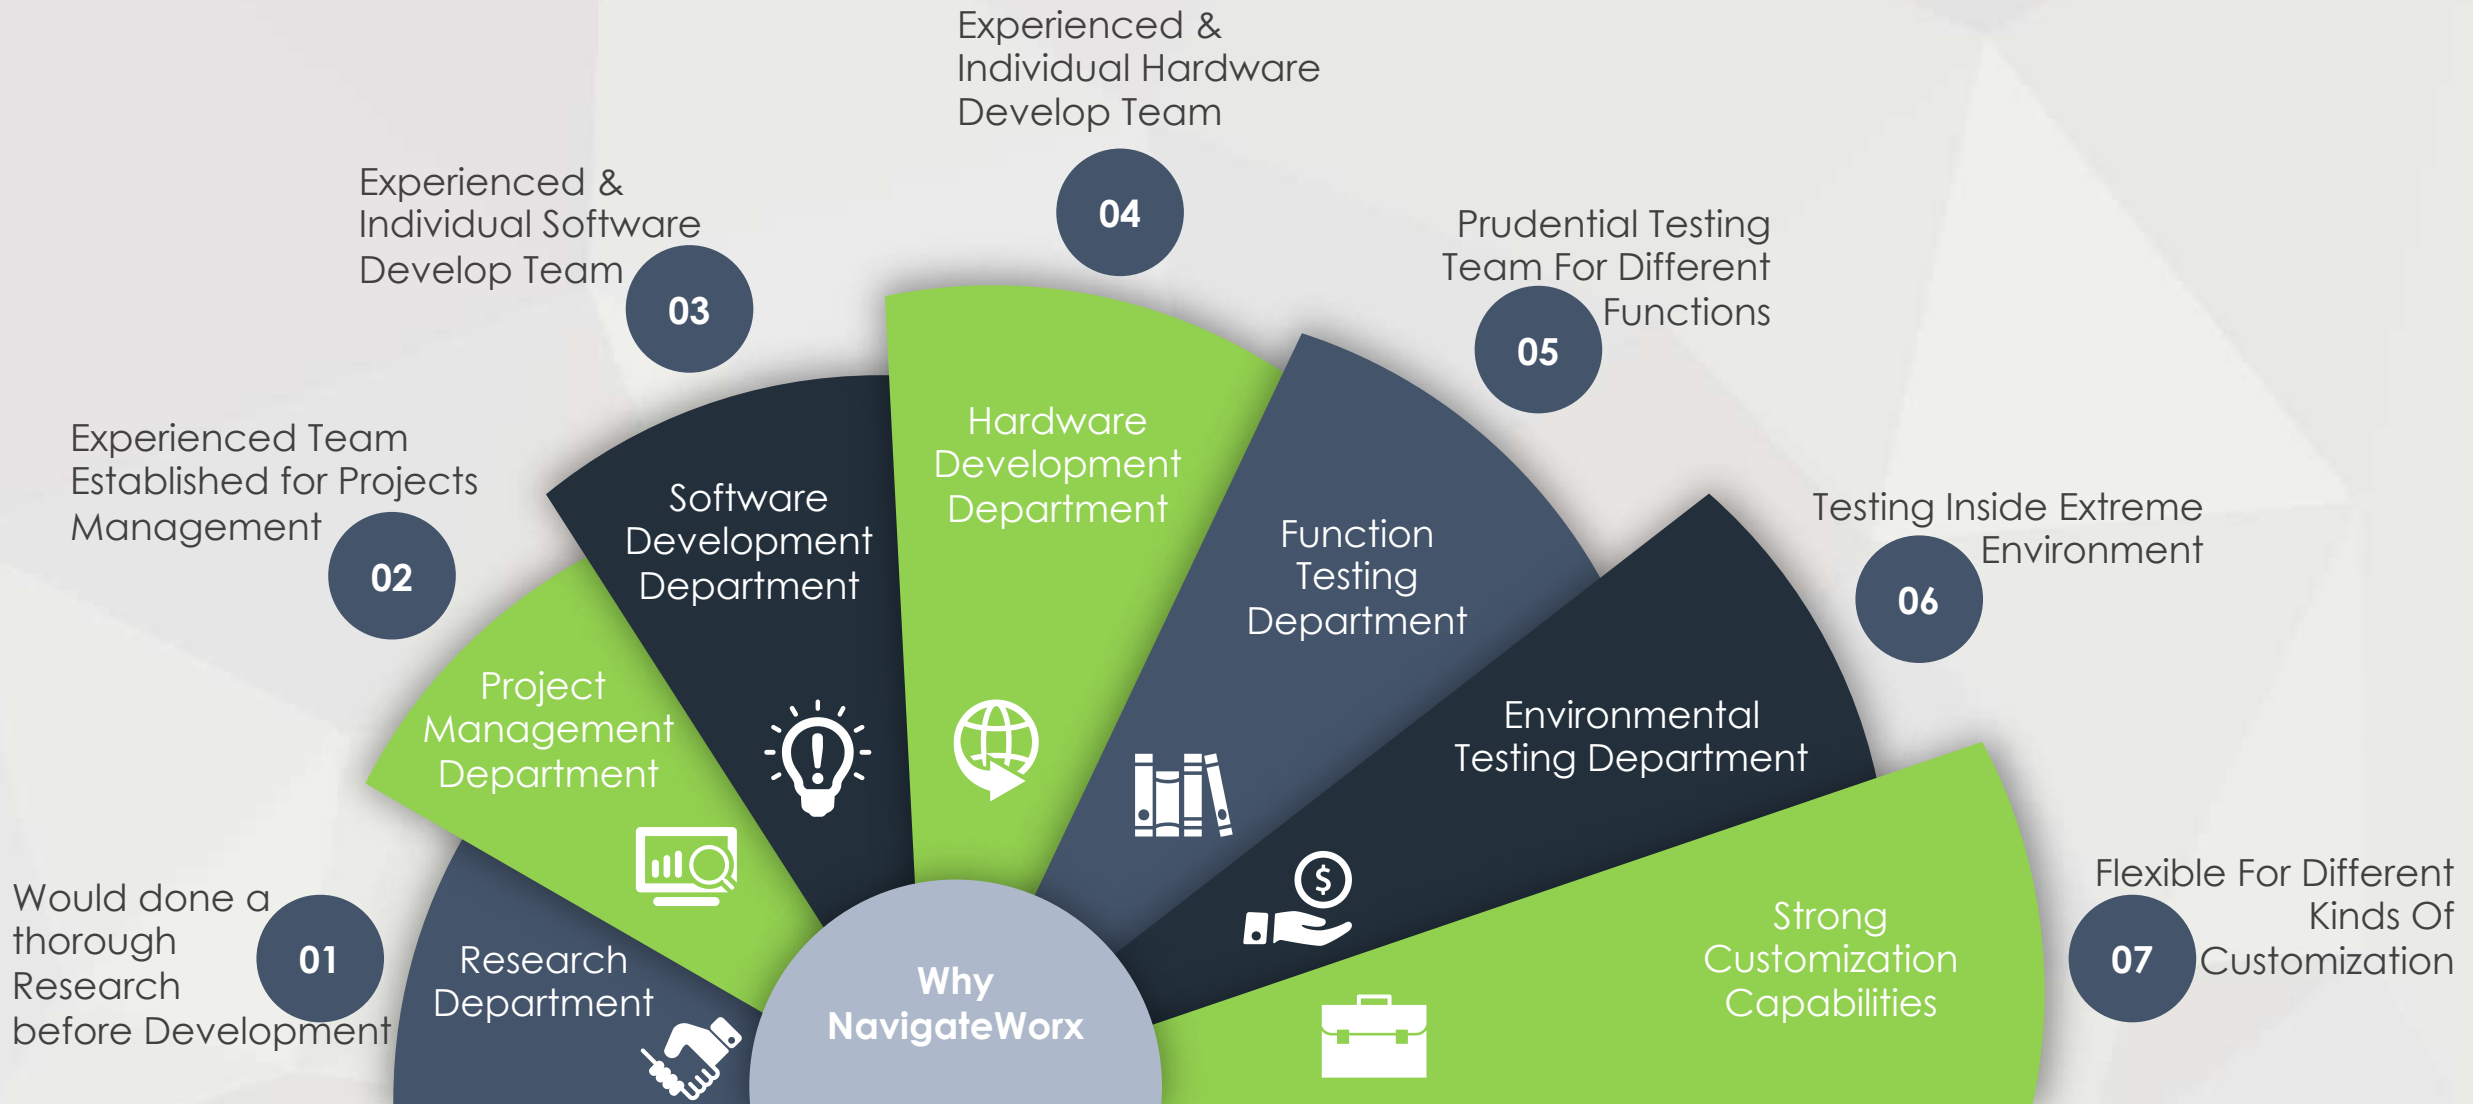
Experienced & Individual Hardware Develop Team

04

Experienced & Individual Software Develop Team

03

Prudential Testing Team For Different Functions

05

Experienced Team Established for Projects Management

02

Testing Inside Extreme Environment

06

Flexible For Different Kinds Of Customization

07

Would done a thorough Research before Development

01

Research Department

Project Management Department

Software Development Department

Hardware Development Department

Function Testing Department

Environmental Testing Department

Strong Customization Capabilities

Why NavigateWorx